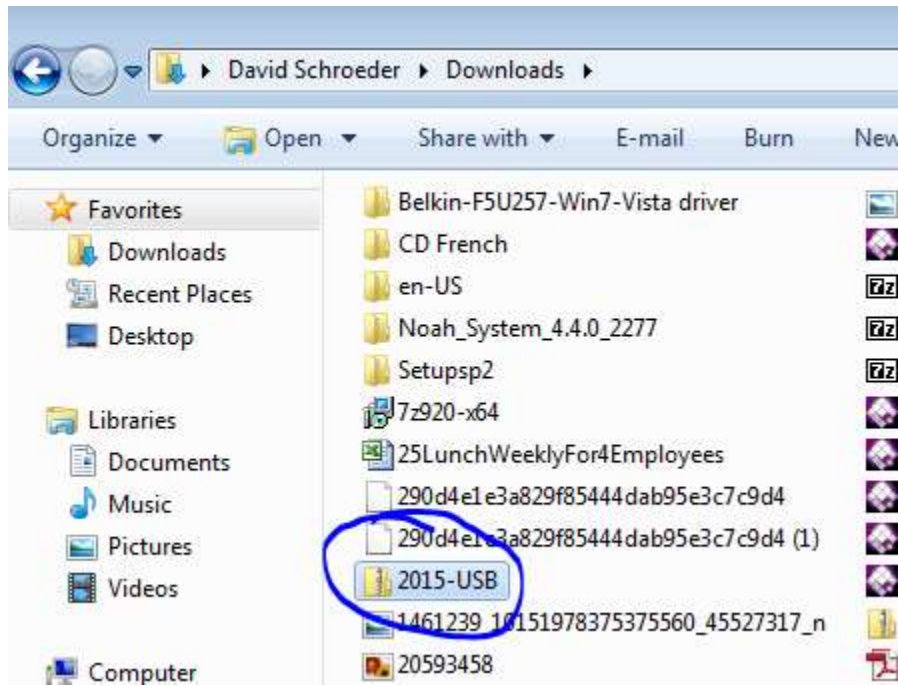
David Schroeder ▸ Downloads ▸

Organize ▾ Open ▾ Share with ▾ E-mail Burn New

Favorites
Downloads
Recent Places
Desktop

Libraries
Documents
Music
Pictures
Videos

Computer

Belkin-F5U257-Win7-Vista driver
CD French
en-US
Noah_System_4.4.0_2277
Setupsp2
7z920-x64
25LunchWeeklyFor4Employees
290d4e1e3a829f85444dab95e3c7c9d4
290d4e1e3a829f85444dab95e3c7c9d4 (1)
2015-USB
1461239_10151978375375560_45527317_n
20593458